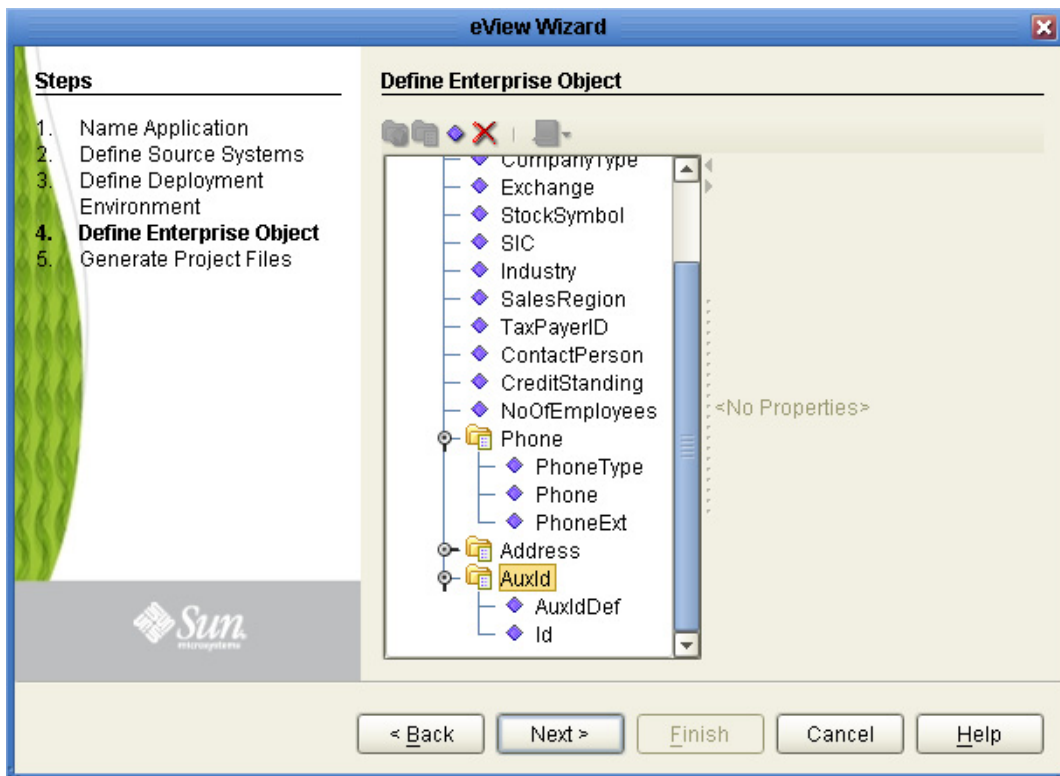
eView Wizard

Steps

1. Name Application
2. Define Source Systems
3. Define Deployment Environment
4. Define Enterprise Object
5. Generate Project Files

Sun microsystems

Define Enterprise Object

CompanyType
Exchange
StockSymbol
SIC
Industry
SalesRegion
TaxPayerID
ContactPerson
CreditStanding
NoOfEmployees
Phone
PhoneType
Phone
PhoneExt
Address
AuxId
AuxIdDef
Id

<No Properties>

< Back
Next >
Finish
Cancel
Help